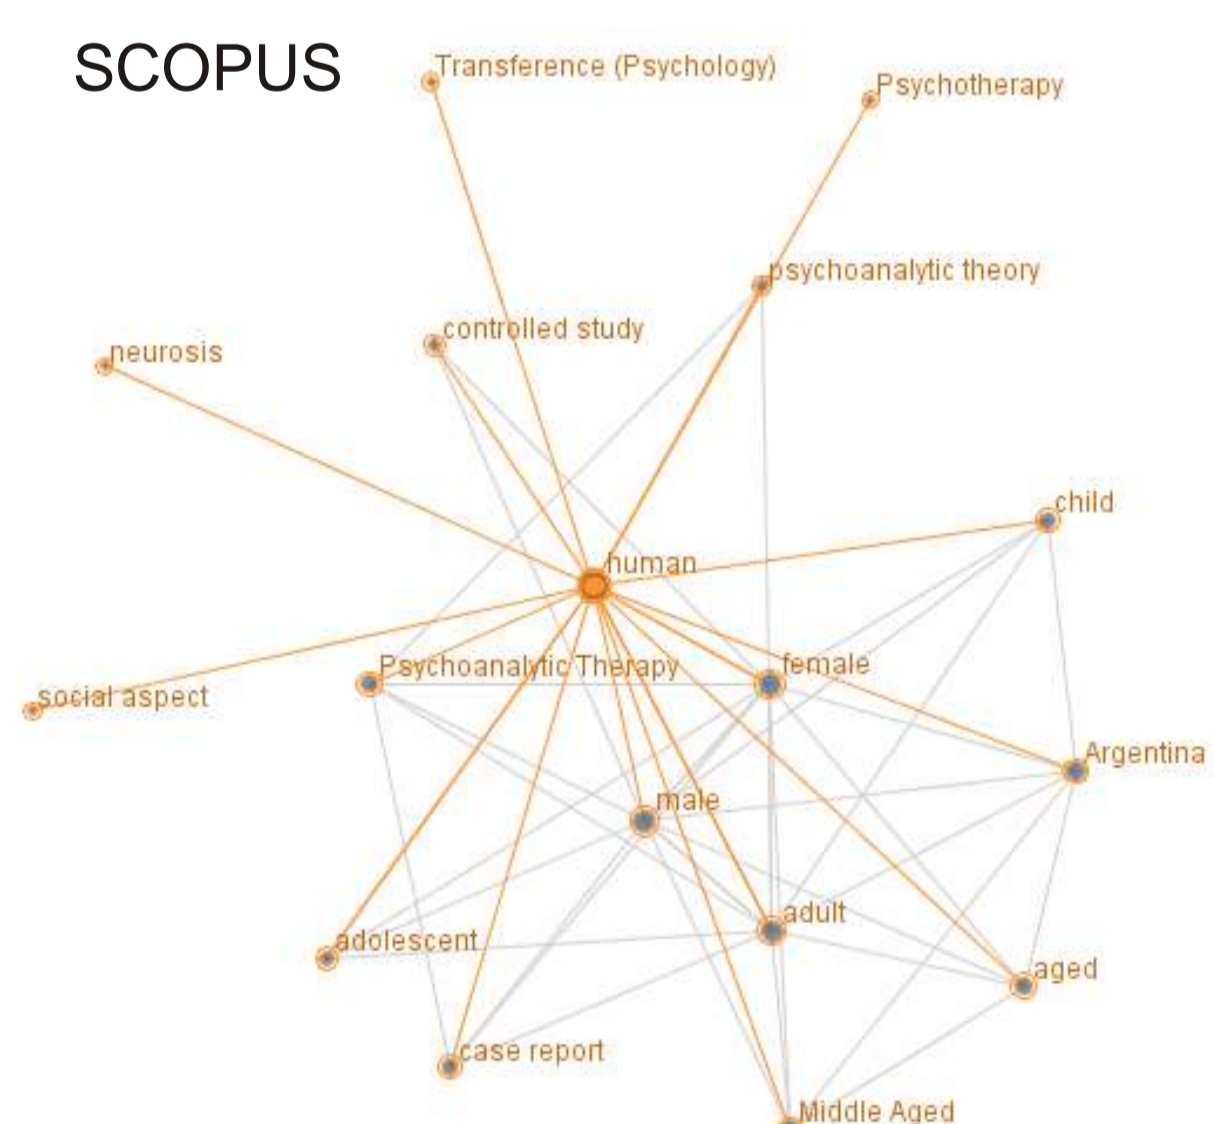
SCOPUS

Transference (Psychology)

Psychotherapy

psychoanalytic theory

controlled study

neurosis

child

human

Psychoanalytic Therapy

female

social aspect

Argentina

male

adult

adolescent

aged

case report

Middle Aged